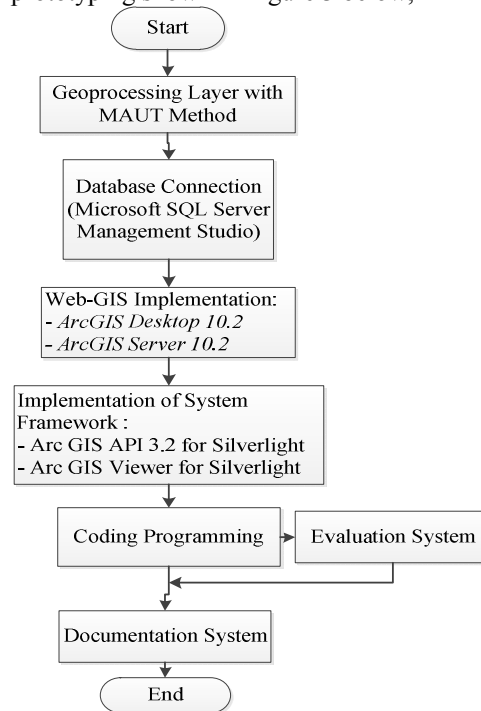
prototyping shown in figure 3 below,

Start

Geoprocessing Layer with MAUT Method

Database Connection (Microsoft SQL Server Management Studio)

Web-GIS Implementation:
- *ArcGIS Desktop 10.2*
- *ArcGIS Server 10.2*

Implementation of System Framework :
- Arc GIS API 3.2 for Silverlight
- Arc GIS Viewer for Silverlight

Coding Programming

Evaluation System

Documentation System

End